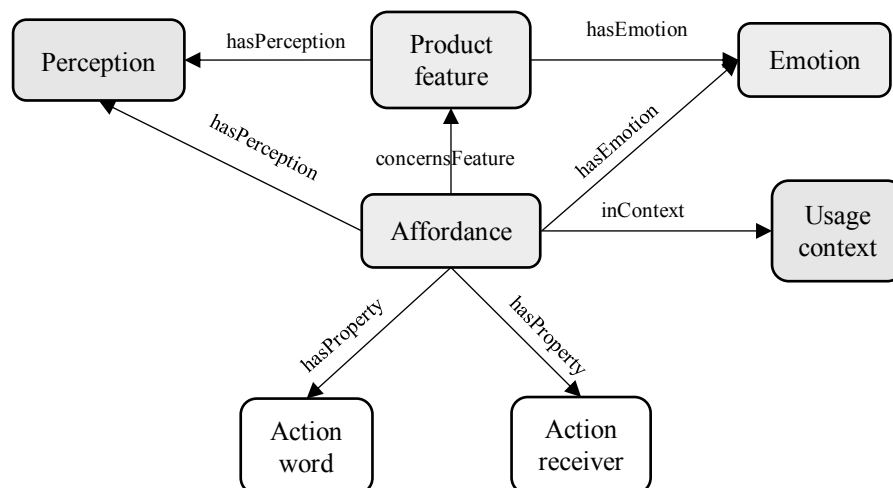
Perception

hasPerception

Product feature

hasEmotion

Emotion

hasPerception

concernsFeature

hasEmotion

Affordance

inContext

Usage context

hasProperty

hasProperty

Action word

Action receiver